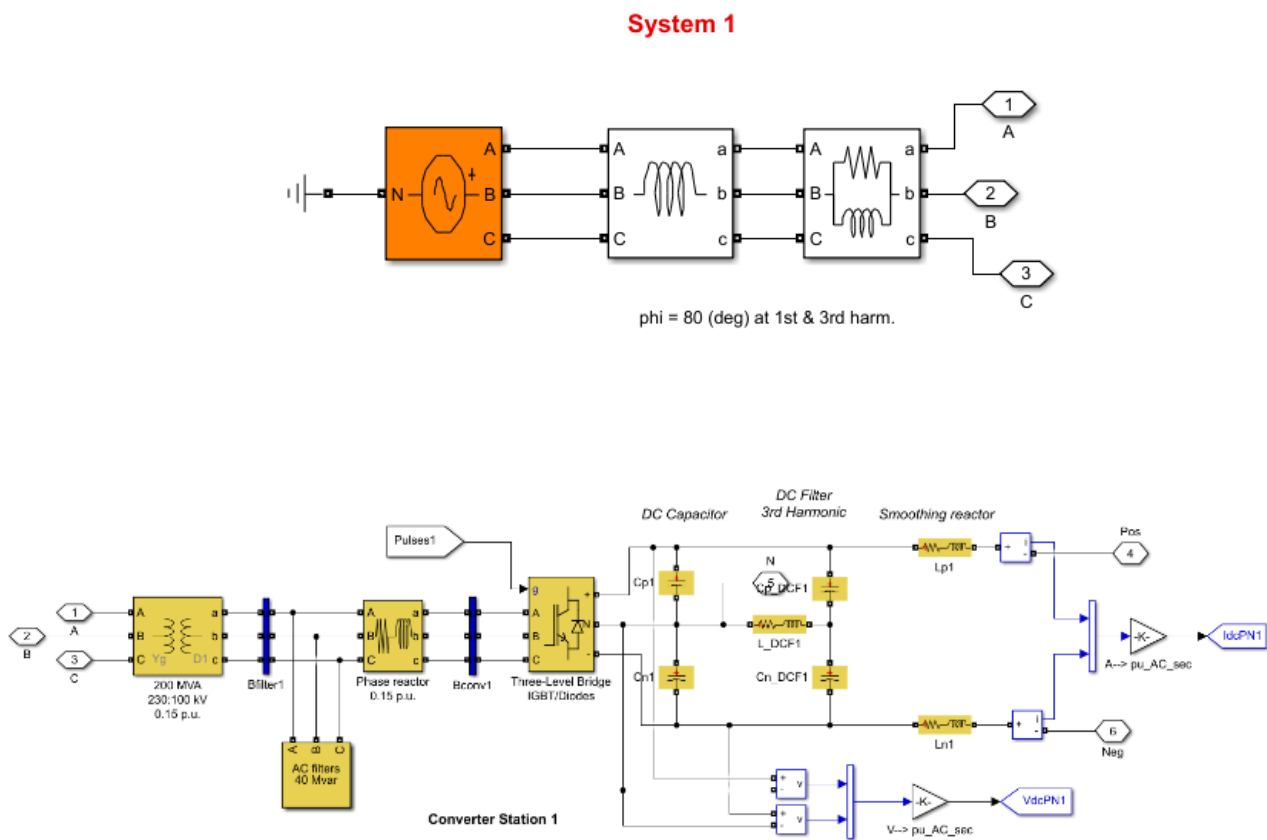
System 1

N
A
B
C
A
B
C
a
b
c
A
B
C
a
b
c
1
A
2
B
3
C

phi = 80 (deg) at 1st & 3rd harm.

Pulses1
DC Capacitor
DC Filter 3rd Harmonic
Smoothing reactor
Pos
4
N
5
Cp1
Cp_DCF1
L_DCF1
Cn1
Cn_DCF1
Lp1
Ln1
6
Neg
1
A
2
B
3
C
A
B
C
a
b
c
Yg
D1
200 MVA
230:100 kV
0.15 p.u.
Bfilter1
A
B
C
a
b
c
Phase reactor
0.15 p.u.
Bconv1
g
A
B
C
+
-
Three-Level Bridge
IGBT/Diodes
A
B
C
AC filters
40 Mvar
-K-
A--> pu_AC_sec
IdcPN1
+
-
i
+
-
i
+
-
v
+
-
v
-K-
V--> pu_AC_sec
VdcPN1
Converter Station 1